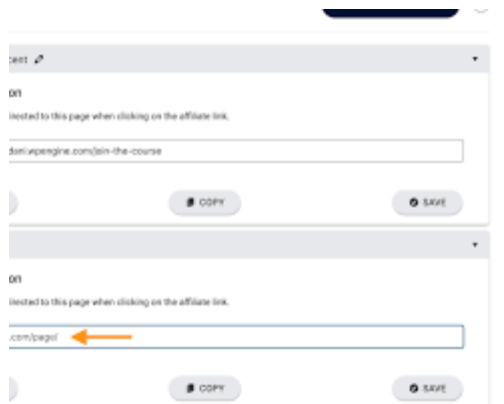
cent

on

irected to this page when clicking on the affiliate link.

dani.wpengine.com/join-the-course

COPY

SAVE

on

irected to this page when clicking on the affiliate link.

.com/page/

COPY

SAVE